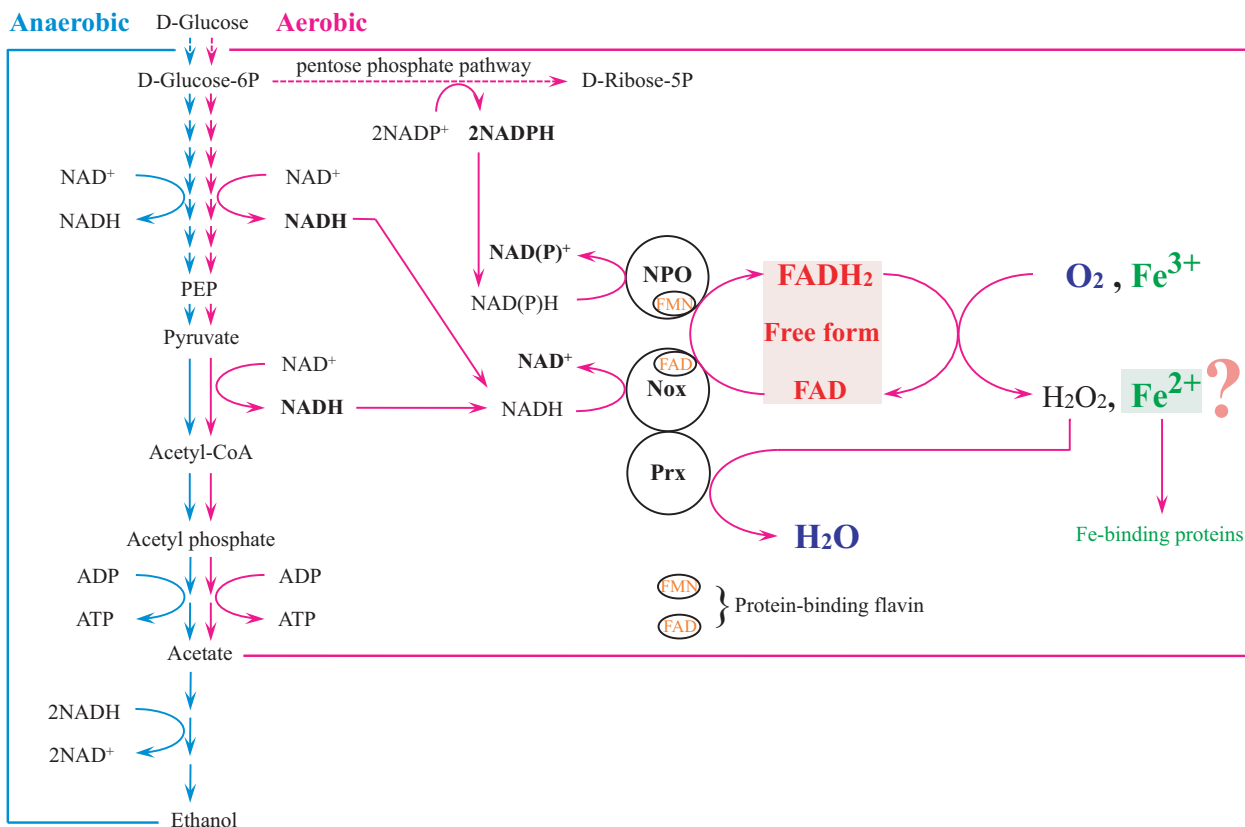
Anaerobic D-Glucose Aerobic

D-Glucose-6P pentose phosphate pathway D-Ribose-5P

2NADP$^+$ 2NADPH

NAD$^+$ NAD$^+$

NADH NADH

NAD(P)$^+$

NPO

FMN

NAD(P)H

FADH$_2$

Free form

FAD

O$_2$ , Fe$^{3+}$

PEP

Pyruvate

NAD$^+$

NADH

NAD$^+$

FAD

Nox

NADH

H$_2$O$_2$, Fe$^{2+}$ ?

Acetyl-CoA

Prx

H$_2$O

Fe-binding proteins

Acetyl phosphate

ADP ADP

ATP ATP

FMN

FAD

Protein-binding flavin

Acetate

2NADH

2NAD$^+$

Ethanol